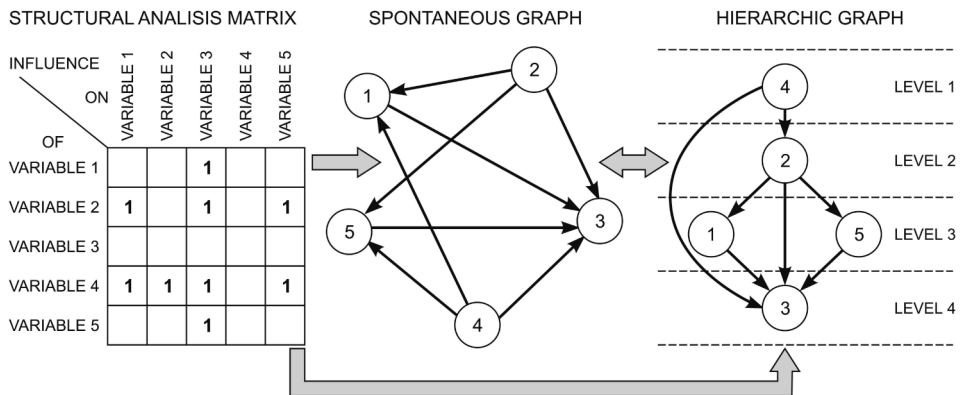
STRUCTURAL ANALISIS MATRIX

SPONTANEOUS GRAPH

HIERARCHIC GRAPH

INFLUENCE ON

OF

| | VARIABLE 1 | VARIABLE 2 | VARIABLE 3 | VARIABLE 4 | VARIABLE 5 |
|---|---|---|---|---|---|
| VARIABLE 1 | | | 1 | | |
| VARIABLE 2 | 1 | | 1 | | 1 |
| VARIABLE 3 | | | | | |
| VARIABLE 4 | 1 | 1 | 1 | | 1 |
| VARIABLE 5 | | | 1 | | |

2
1
3
5
4

4
2
1
5
3

LEVEL 1
LEVEL 2
LEVEL 3
LEVEL 4